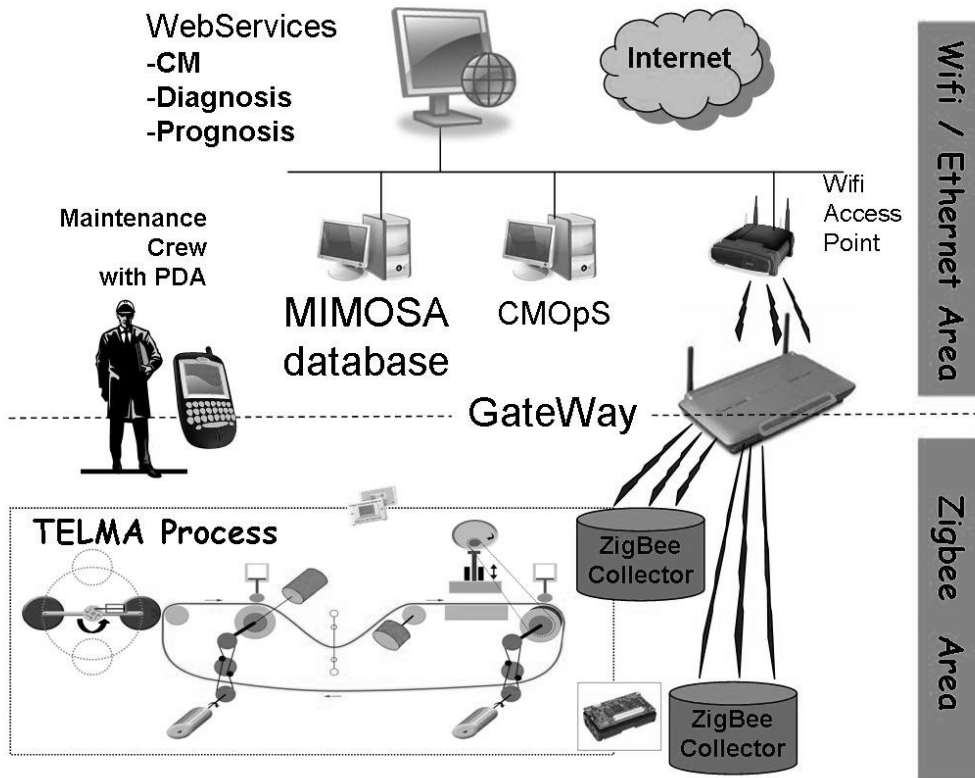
WebServices
-CM
-Diagnosis
-Prognosis

Internet

Wifi / Ethernet Area

Maintenance Crew with PDA

MIMOSA database

CMOpS

Wifi Access Point

GateWay

TELMA Process

ZigBee Collector

ZigBee Collector

Zigbee Area